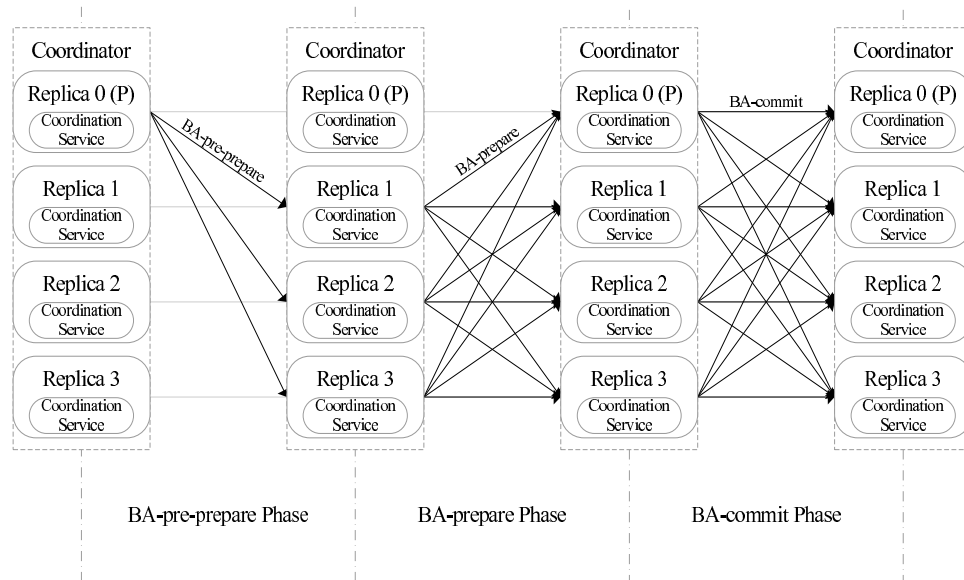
Coordinator
Replica 0 (P)
Coordination Service
Replica 1
Coordination Service
Replica 2
Coordination Service
Replica 3
Coordination Service

BA-pre-prepare

Coordinator
Replica 0 (P)
Coordination Service
Replica 1
Coordination Service
Replica 2
Coordination Service
Replica 3
Coordination Service

BA-prepare

Coordinator
Replica 0 (P)
Coordination Service
Replica 1
Coordination Service
Replica 2
Coordination Service
Replica 3
Coordination Service

BA-commit

Coordinator
Replica 0 (P)
Coordination Service
Replica 1
Coordination Service
Replica 2
Coordination Service
Replica 3
Coordination Service

BA-pre-prepare Phase
BA-prepare Phase
BA-commit Phase